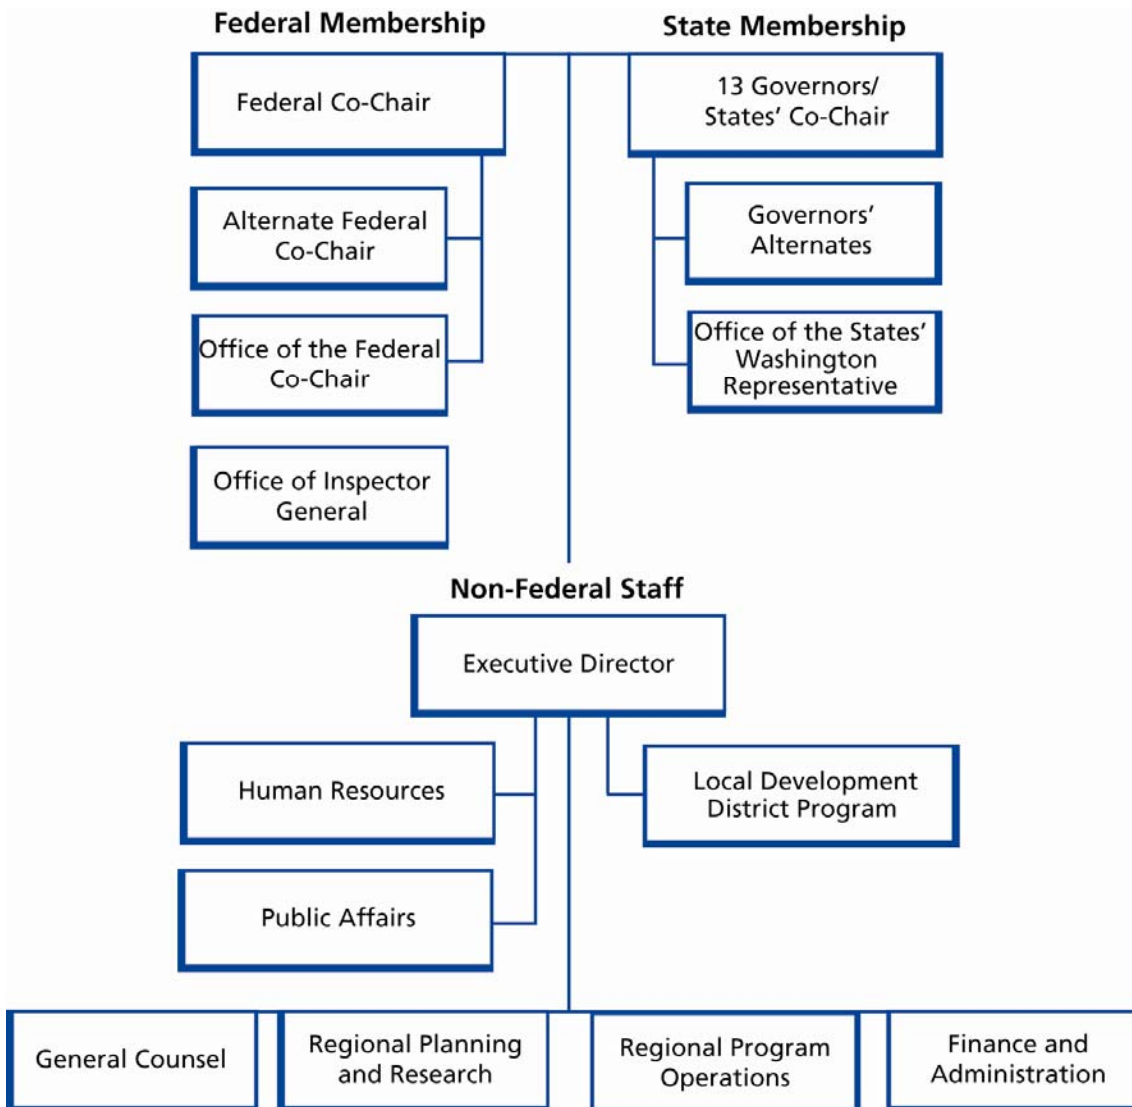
Federal Membership

State Membership

Federal Co-Chair

13 Governors/ States' Co-Chair

Alternate Federal Co-Chair

Governors' Alternates

Office of the Federal Co-Chair

Office of the States' Washington Representative

Office of Inspector General

Non-Federal Staff

Executive Director

Human Resources

Local Development District Program

Public Affairs

General Counsel

Regional Planning and Research

Regional Program Operations

Finance and Administration